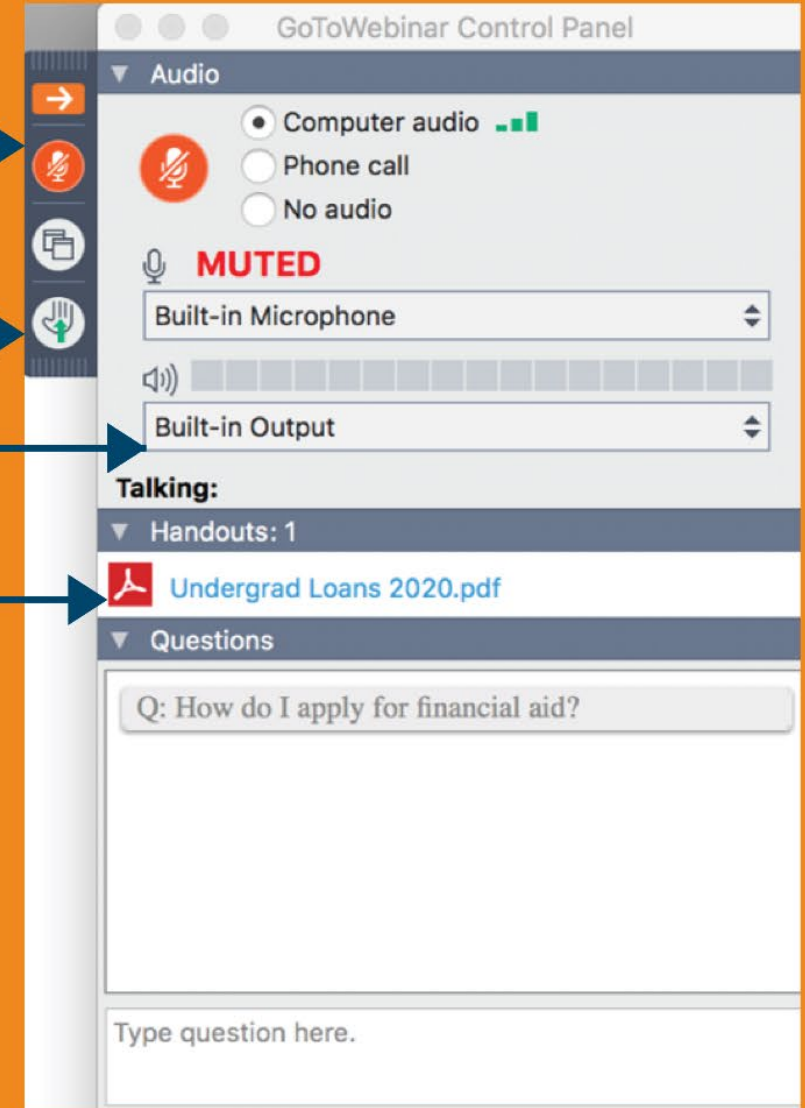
GoToWebinar Control Panel

Audio

Computer audio

Phone call

No audio

MUTED

Built-in Microphone

Built-in Output

Talking:

Handouts: 1

Undergrad Loans 2020.pdf

Questions

Q: How do I apply for financial aid?

Type question here.